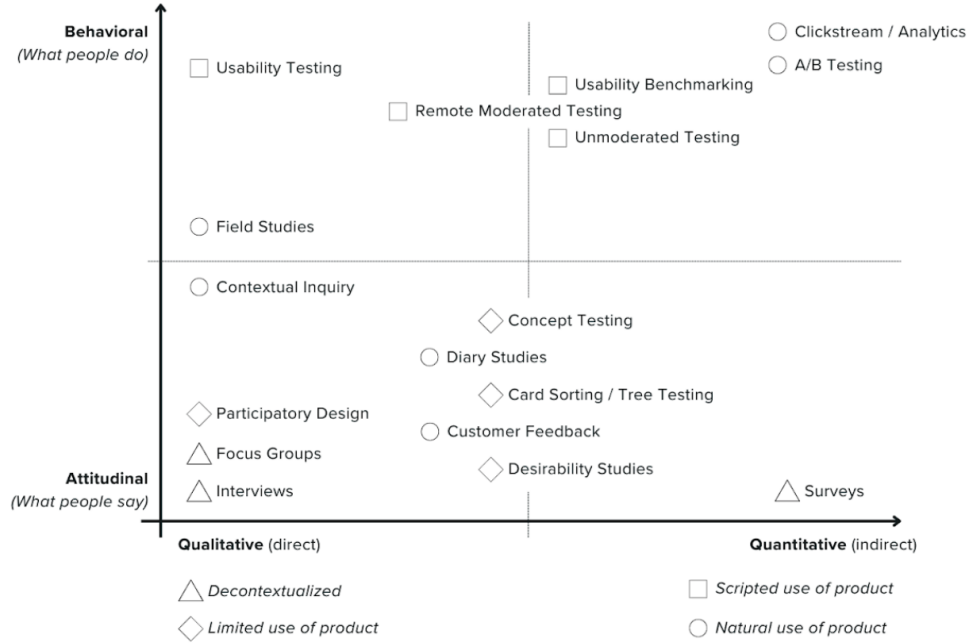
Behavioral
(What people do)

Usability Testing

Remote Moderated Testing

Usability Benchmarking

Unmoderated Testing

Clickstream / Analytics

A/B Testing

Field Studies

Contextual Inquiry

Concept Testing

Diary Studies

Card Sorting / Tree Testing

Participatory Design

Customer Feedback

Focus Groups

Desirability Studies

Attitudinal
(What people say)

Interviews

Surveys

Qualitative (direct)

Quantitative (indirect)

Decontextualized

Limited use of product

Scripted use of product

Natural use of product